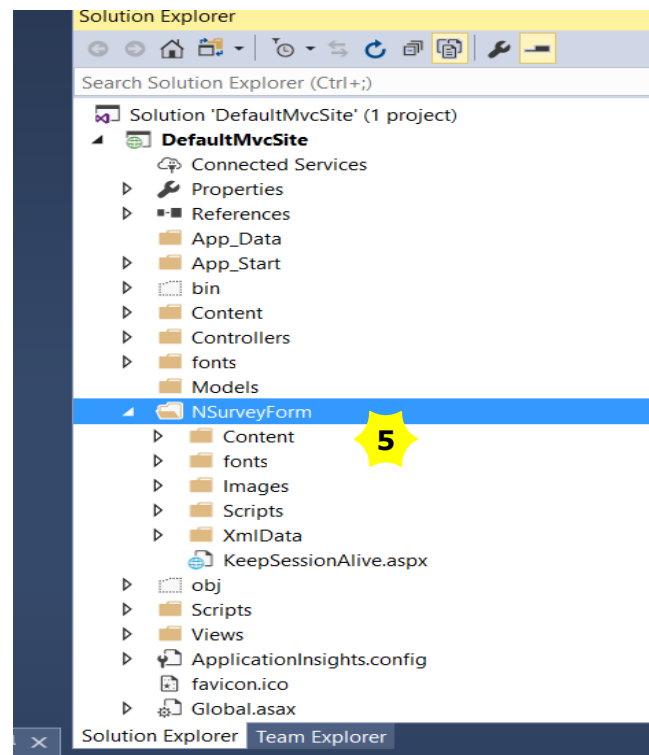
Solution Explorer

Search Solution Explorer (Ctrl+;)

Solution 'DefaultMvcSite' (1 project)
DefaultMvcSite
Connected Services
Properties
References
App_Data
App_Start
bin
Content
Controllers
fonts
Models
NSurveyForm
Content
fonts
Images
Scripts
XmlData
KeepSessionAlive.aspx
obj
Scripts
Views
ApplicationInsights.config
favicon.ico
Global.asax

5

Solution Explorer
Team Explorer